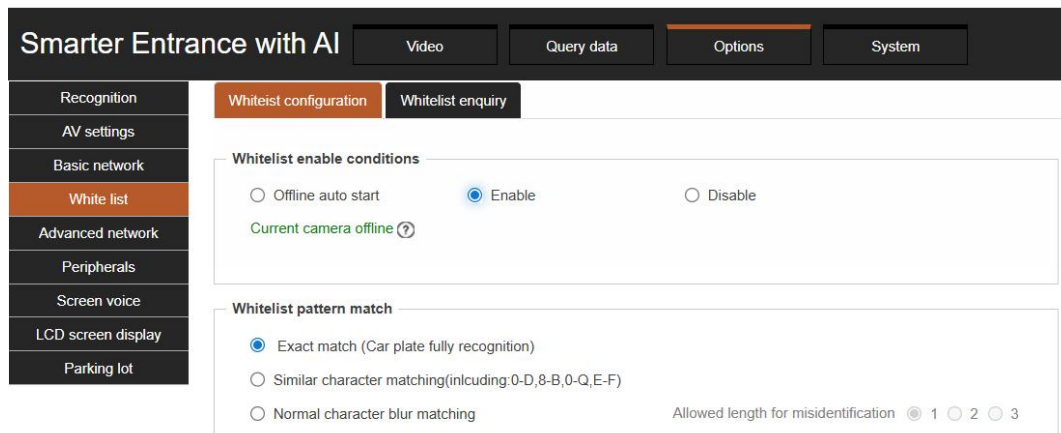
Smarter Entrance with AI

Video

Query data

Options

System

Recognition

AV settings

Basic network

White list

Advanced network

Peripherals

Screen voice

LCD screen display

Parking lot

Whiteist configuration

Whitelist enquiry

Whitelist enable conditions

Offline auto start

Enable

Disable

Current camera offline ?

Whitelist pattern match

Exact match (Car plate fully recognition)

Similar character matching(inlcuding:0-D,8-B,0-Q,E-F)

Normal character blur matching

Allowed length for misidentification 1 2 3